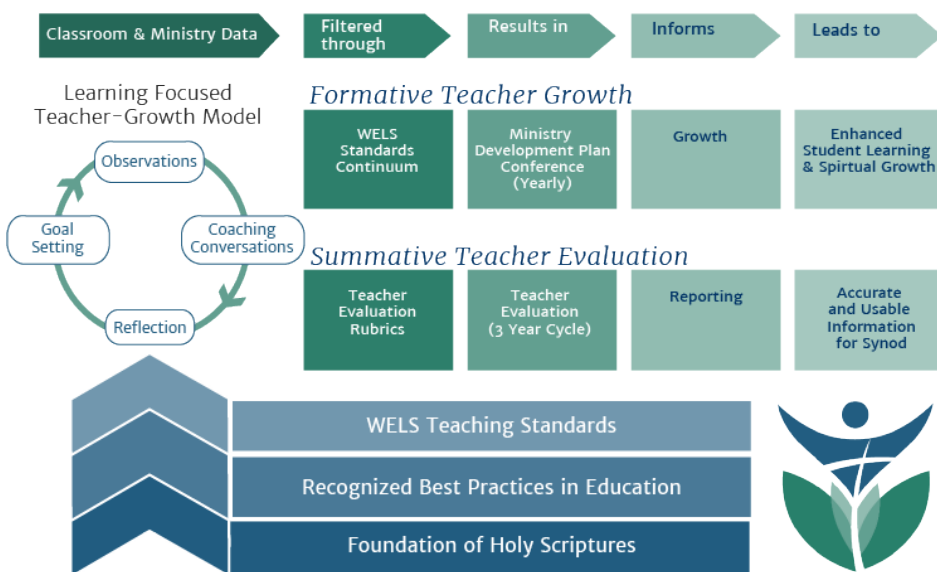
Classroom & Ministry Data

Filtered through

Results in

Informs

Leads to

Learning Focused Teacher-Growth Model

Observations

Coaching Conversations

Reflection

Goal Setting

Formative Teacher Growth

WELS Standards Continuum

Ministry Development Plan Conference (Yearly)

Growth

Enhanced Student Learning & Spirtual Growth

Summative Teacher Evaluation

Teacher Evaluation Rubrics

Teacher Evaluation (3 Year Cycle)

Reporting

Accurate and Usable Information for Synod

WELS Teaching Standards

Recognized Best Practices in Education

Foundation of Holy Scriptures